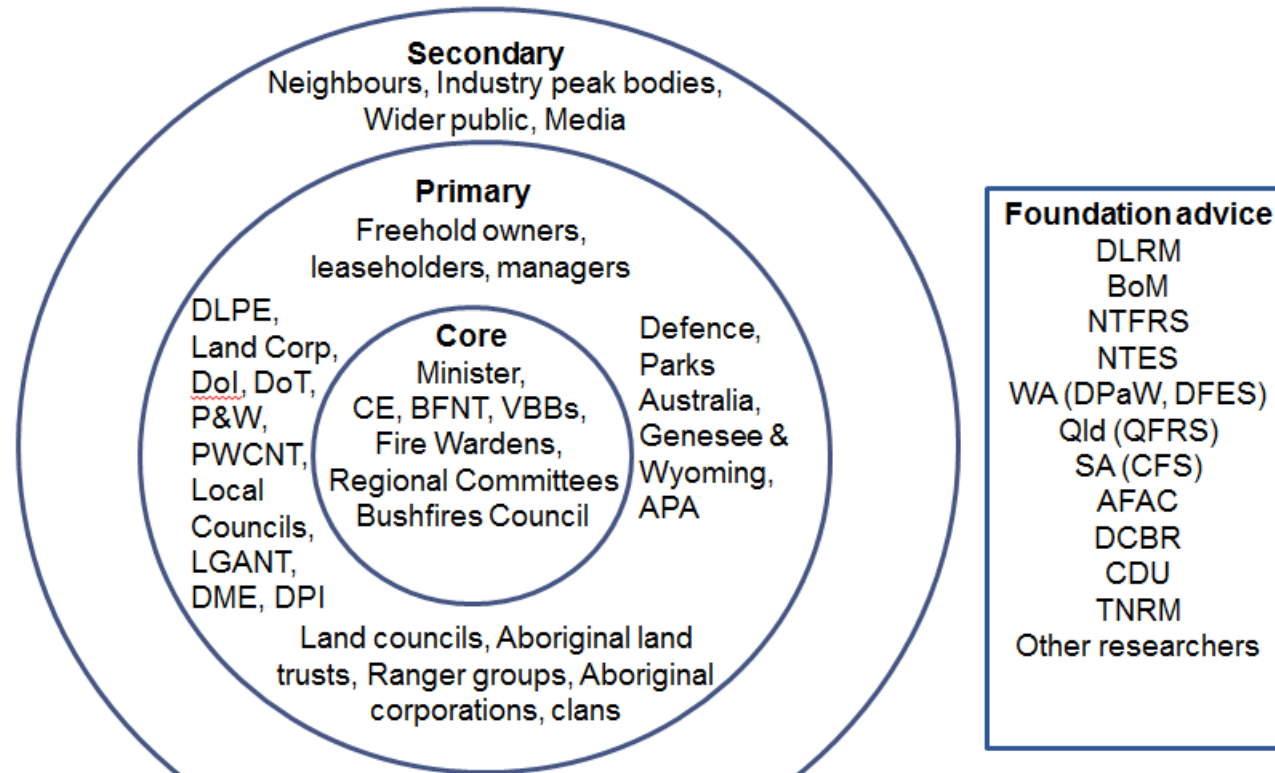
Secondary
Neighbours, Industry peak bodies, Wider public, Media

Primary
Freehold owners, leaseholders, managers

DLPE, Land Corp, DoI, DoT, P&W, PWCNT, Local Councils, LGANT, DME, DPI

Core
Minister, CE, BFNT, VBBs, Fire Wardens, Regional Committees Bushfires Council

Defence, Parks Australia, Genesee & Wyoming, APA

Land councils, Aboriginal land trusts, Ranger groups, Aboriginal corporations, clans

Foundation advice
DLRM
BoM
NTFRS
NTES
WA (DPaW, DFES)
Qld (QFRS)
SA (CFS)
AFAC
DCBR
CDU
TNRM
Other researchers